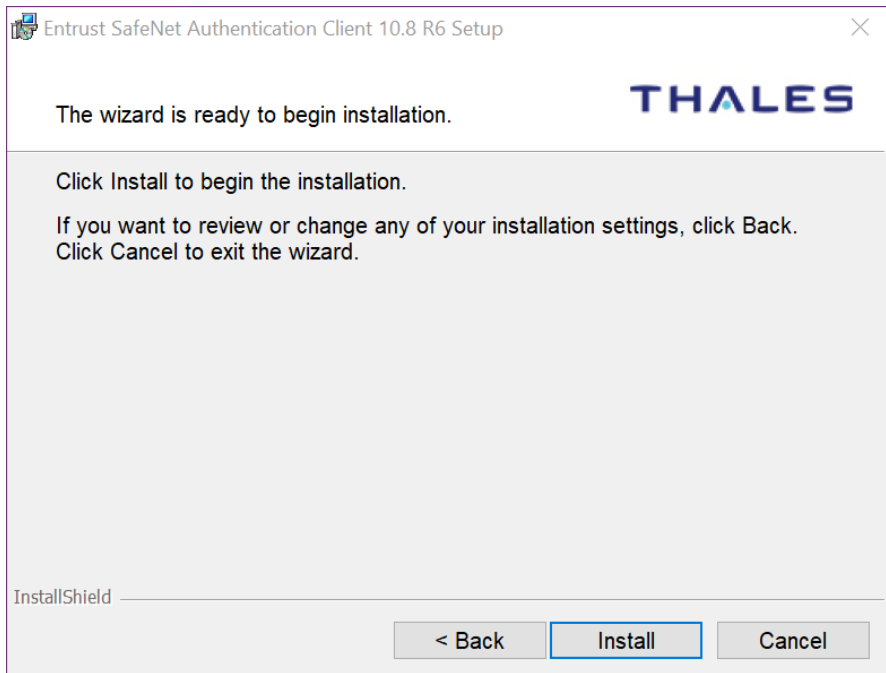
Entrust SafeNet Authentication Client 10.8 R6 Setup

The wizard is ready to begin installation.

THALES

Click Install to begin the installation.

If you want to review or change any of your installation settings, click Back. Click Cancel to exit the wizard.

InstallShield

< Back

Install

Cancel